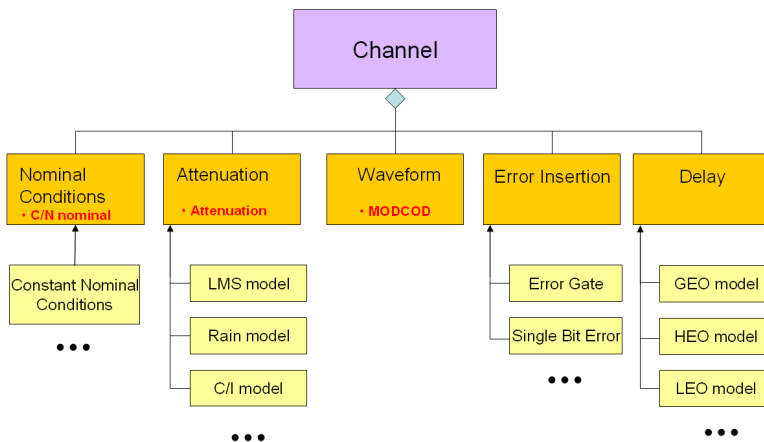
Channel

Nominal Conditions
• C/N nominal

Constant Nominal Conditions

• • •

Attenuation
• Attenuation

LMS model

Rain model

C/I model

• • •

Waveform
• MODCOD

Error Insertion

Error Gate

Single Bit Error

• • •

Delay

GEO model

HEO model

LEO model

• • •